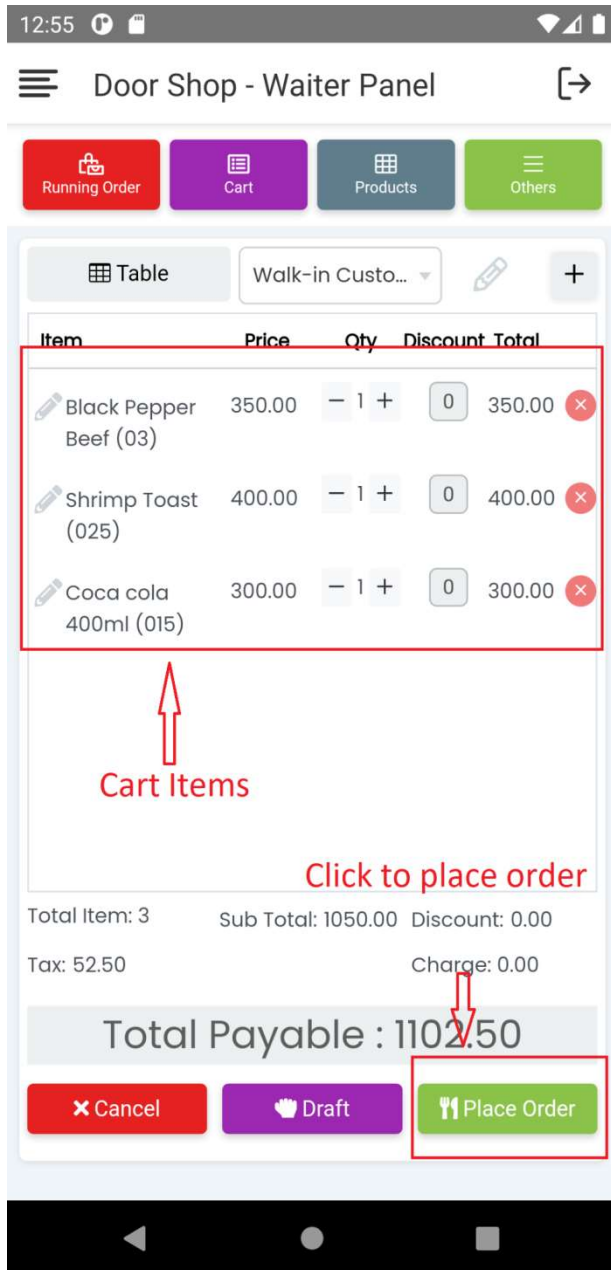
12:55

Door Shop - Waiter Panel

Running Order
Cart
Products
Others

Table
Walk-in Custo...
+

| Item | Price | Qty | Discount | Total |
|---|---|---|---|---|
| Black Pepper Beef (03) | 350.00 | − 1 + | 0 | 350.00 |
| Shrimp Toast (025) | 400.00 | − 1 + | 0 | 400.00 |
| Coca cola 400ml (015) | 300.00 | − 1 + | 0 | 300.00 |

Cart Items

Click to place order

Total Item: 3
Sub Total: 1050.00
Discount: 0.00
Tax: 52.50
Charge: 0.00

Total Payable : 1102.50

Cancel
Draft
Place Order